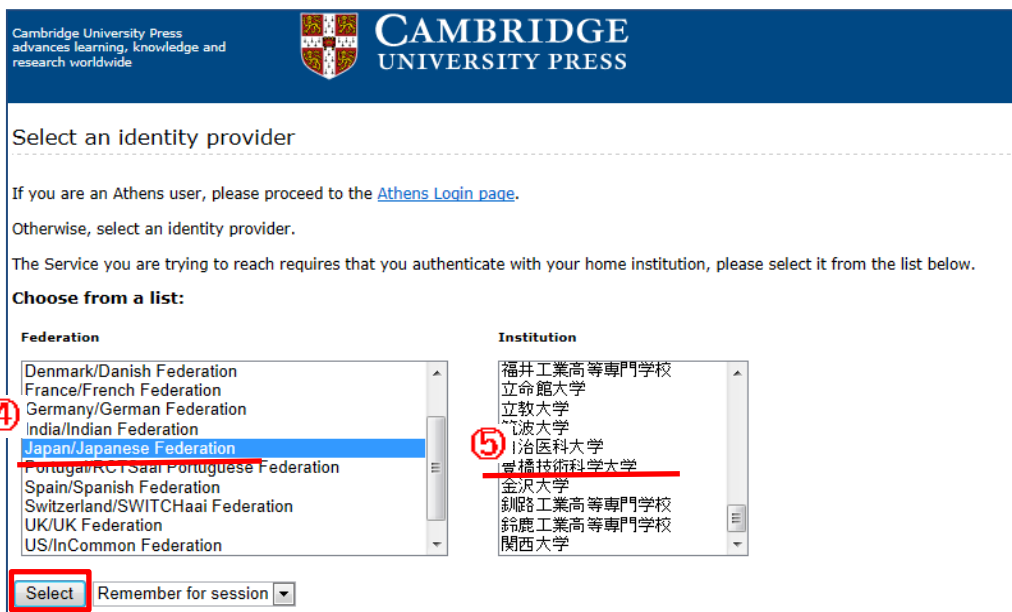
Cambridge University Press advances learning, knowledge and research worldwide

CAMBRIDGE UNIVERSITY PRESS

Select an identity provider

If you are an Athens user, please proceed to the Athens Login page.

Otherwise, select an identity provider.

The Service you are trying to reach requires that you authenticate with your home institution, please select it from the list below.

Choose from a list:

Federation

Denmark/Danish Federation
France/French Federation
④ Germany/German Federation
India/Indian Federation
Japan/Japanese Federation
Portugal/RCTSaai Portuguese Federation
Spain/Spanish Federation
Switzerland/SWITCHaai Federation
UK/UK Federation
US/InCommon Federation

Institution

福井工業高等専門学校
立命館大学
立教大学
筑波大学
⑤ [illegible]治医科大学
豊橋技術科学大学
金沢大学
釧路工業高等専門学校
鈴鹿工業高等専門学校
関西大学

Select Remember for session